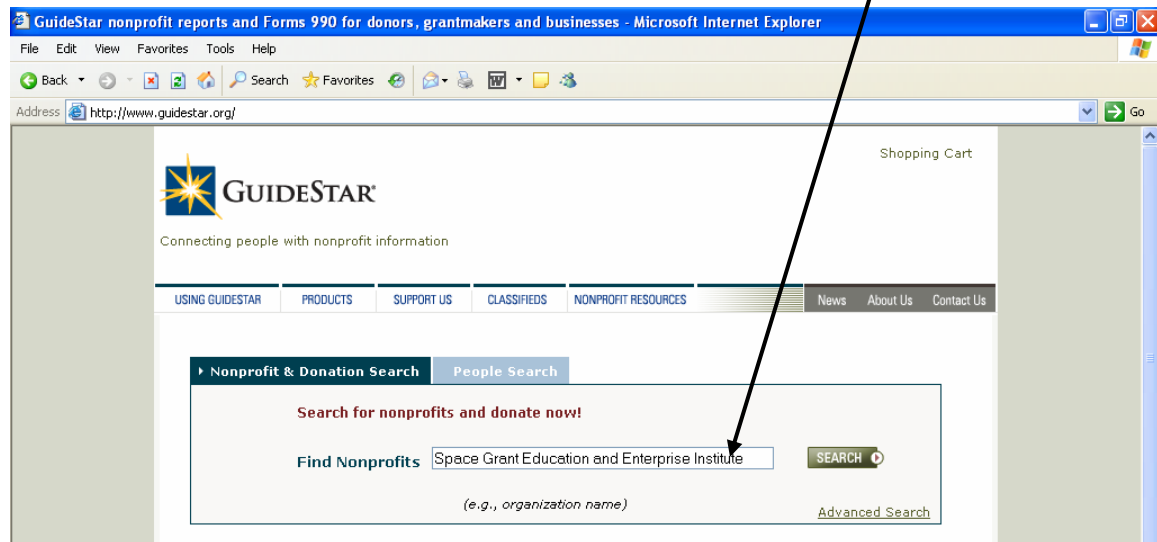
GuideStar nonprofit reports and Forms 990 for donors, grantmakers and businesses - Microsoft Internet Explorer

File Edit View Favorites Tools Help

Back Search Favorites

Address http://www.guidestar.org/ Go

Shopping Cart

GUIDESTAR

Connecting people with nonprofit information

USING GUIDESTAR PRODUCTS SUPPORT US CLASSIFIEDS NONPROFIT RESOURCES News About Us Contact Us

Nonprofit & Donation Search People Search

Search for nonprofits and donate now!

Find Nonprofits Space Grant Education and Enterprise Institute SEARCH

(e.g., organization name)

Advanced Search